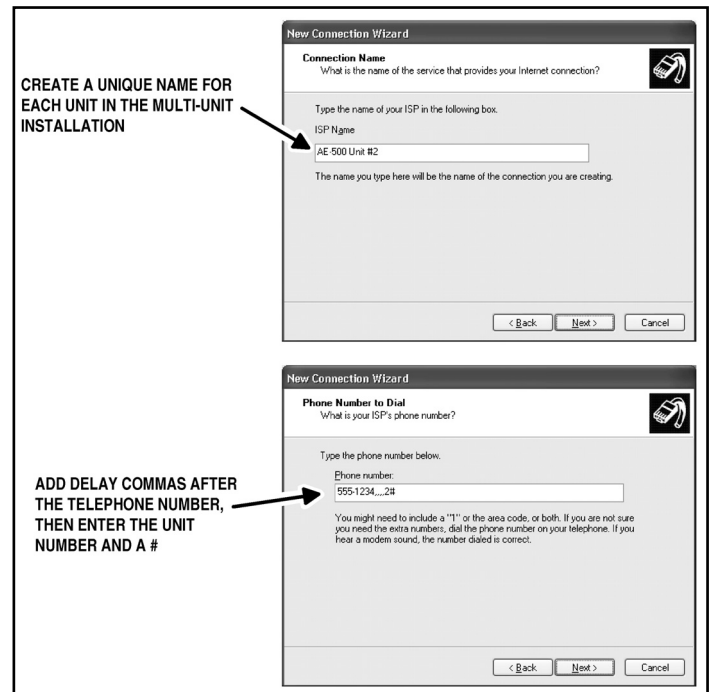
CREATE A UNIQUE NAME FOR EACH UNIT IN THE MULTI-UNIT INSTALLATION

New Connection Wizard

Connection Name
What is the name of the service that provides your Internet connection?

Type the name of your ISP in the following box.

ISP Name

AE-500 Unit #2

The name you type here will be the name of the connection you are creating.

< Back Next > Cancel

ADD DELAY COMMAS AFTER THE TELEPHONE NUMBER, THEN ENTER THE UNIT NUMBER AND A #

New Connection Wizard

Phone Number to Dial
What is your ISP's phone number?

Type the phone number below.

Phone number:

555-1234,,,,,2#

You might need to include a "1" or the area code, or both. If you are not sure you need the extra numbers, dial the phone number on your telephone. If you hear a modem sound, the number dialed is correct.

< Back Next > Cancel